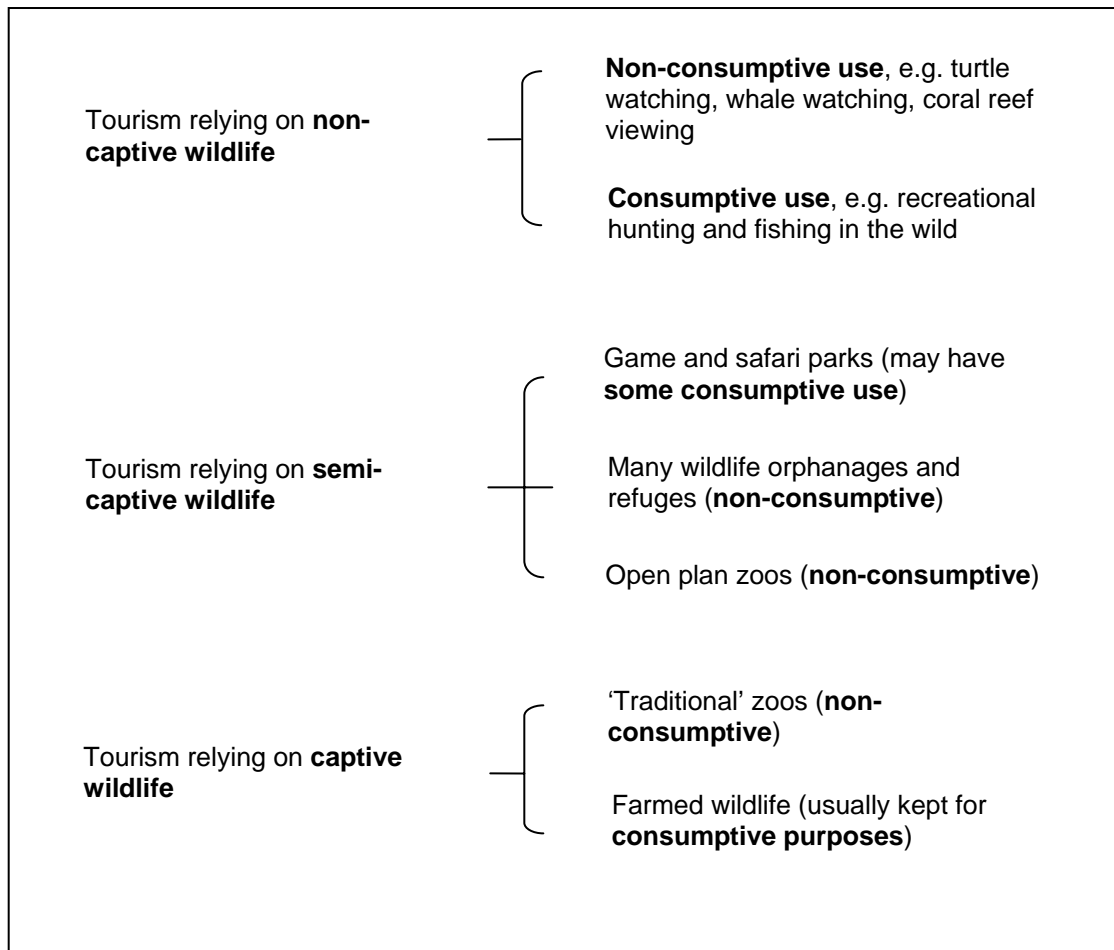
Tourism relying on non-captive wildlife

Non-consumptive use, e.g. turtle watching, whale watching, coral reef viewing

Consumptive use, e.g. recreational hunting and fishing in the wild

Tourism relying on semi-captive wildlife

Game and safari parks (may have some consumptive use)

Many wildlife orphanages and refuges (non-consumptive)

Open plan zoos (non-consumptive)

Tourism relying on captive wildlife

'Traditional' zoos (non-consumptive)

Farmed wildlife (usually kept for consumptive purposes)